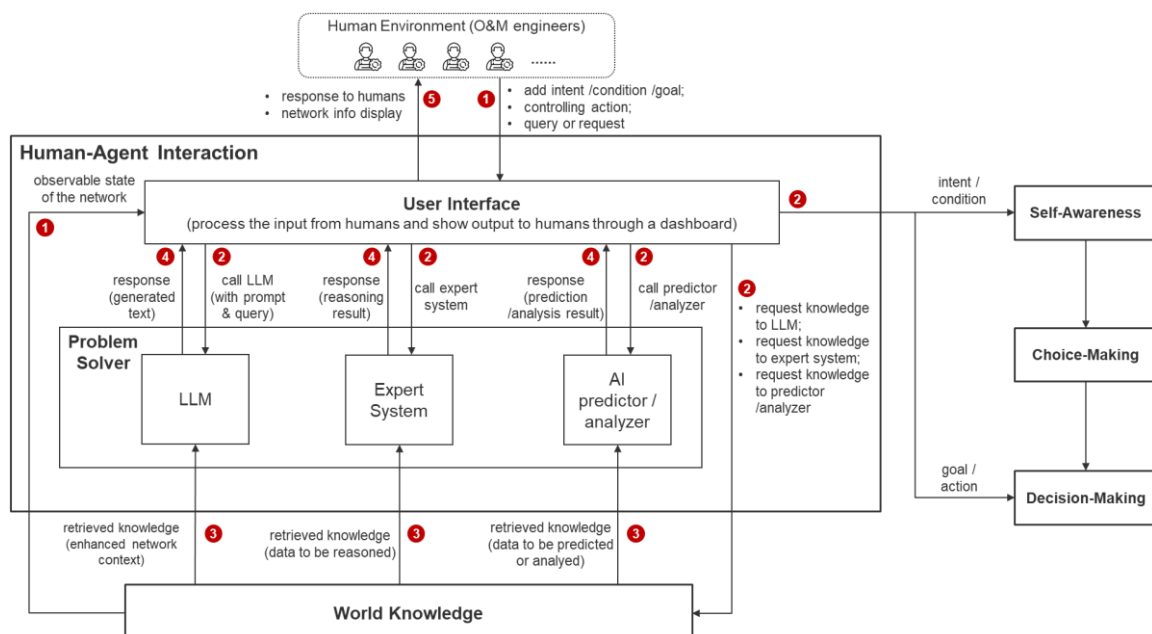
Human Environment (O&M engineers)

......

• response to humans
• network info display

5

1

• add intent /condition /goal;
• controlling action;
• query or request

Human-Agent Interaction

observable state of the network

1

User Interface
(process the input from humans and show output to humans through a dashboard)

2

intent / condition

Self-Awareness

4 response (generated text)

2 call LLM (with prompt & query)

4 response (reasoning result)

2 call expert system

4 response (prediction /analysis result)

2 call predictor /analyzer

2
• request knowledge to LLM;
• request knowledge to expert system;
• request knowledge to predictor /analyzer

Problem Solver

LLM

Expert System

AI predictor / analyzer

Choice-Making

goal / action

Decision-Making

retrieved knowledge (enhanced network context)

3

retrieved knowledge (data to be reasoned)

3

retrieved knowledge (data to be predicted or analyed)

3

World Knowledge